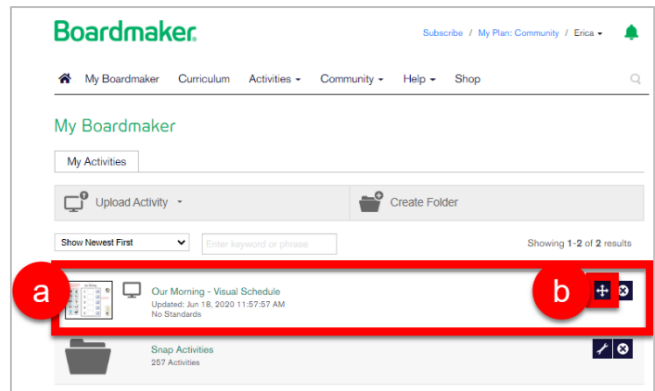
Boardmaker.

Subscribe / My Plan: Community / Erica ▾

My Boardmaker Curriculum Activities ▾ Community ▾ Help ▾ Shop

My Boardmaker

My Activities

Upload Activity ▾

Create Folder

Show Newest First

Enter keyword or phrase

Showing 1-2 of 2 results

a

Our Morning - Visual Schedule
Updated: Jun 18, 2020 11:57:57 AM
No Standards

b

Snap Activities
257 Activities